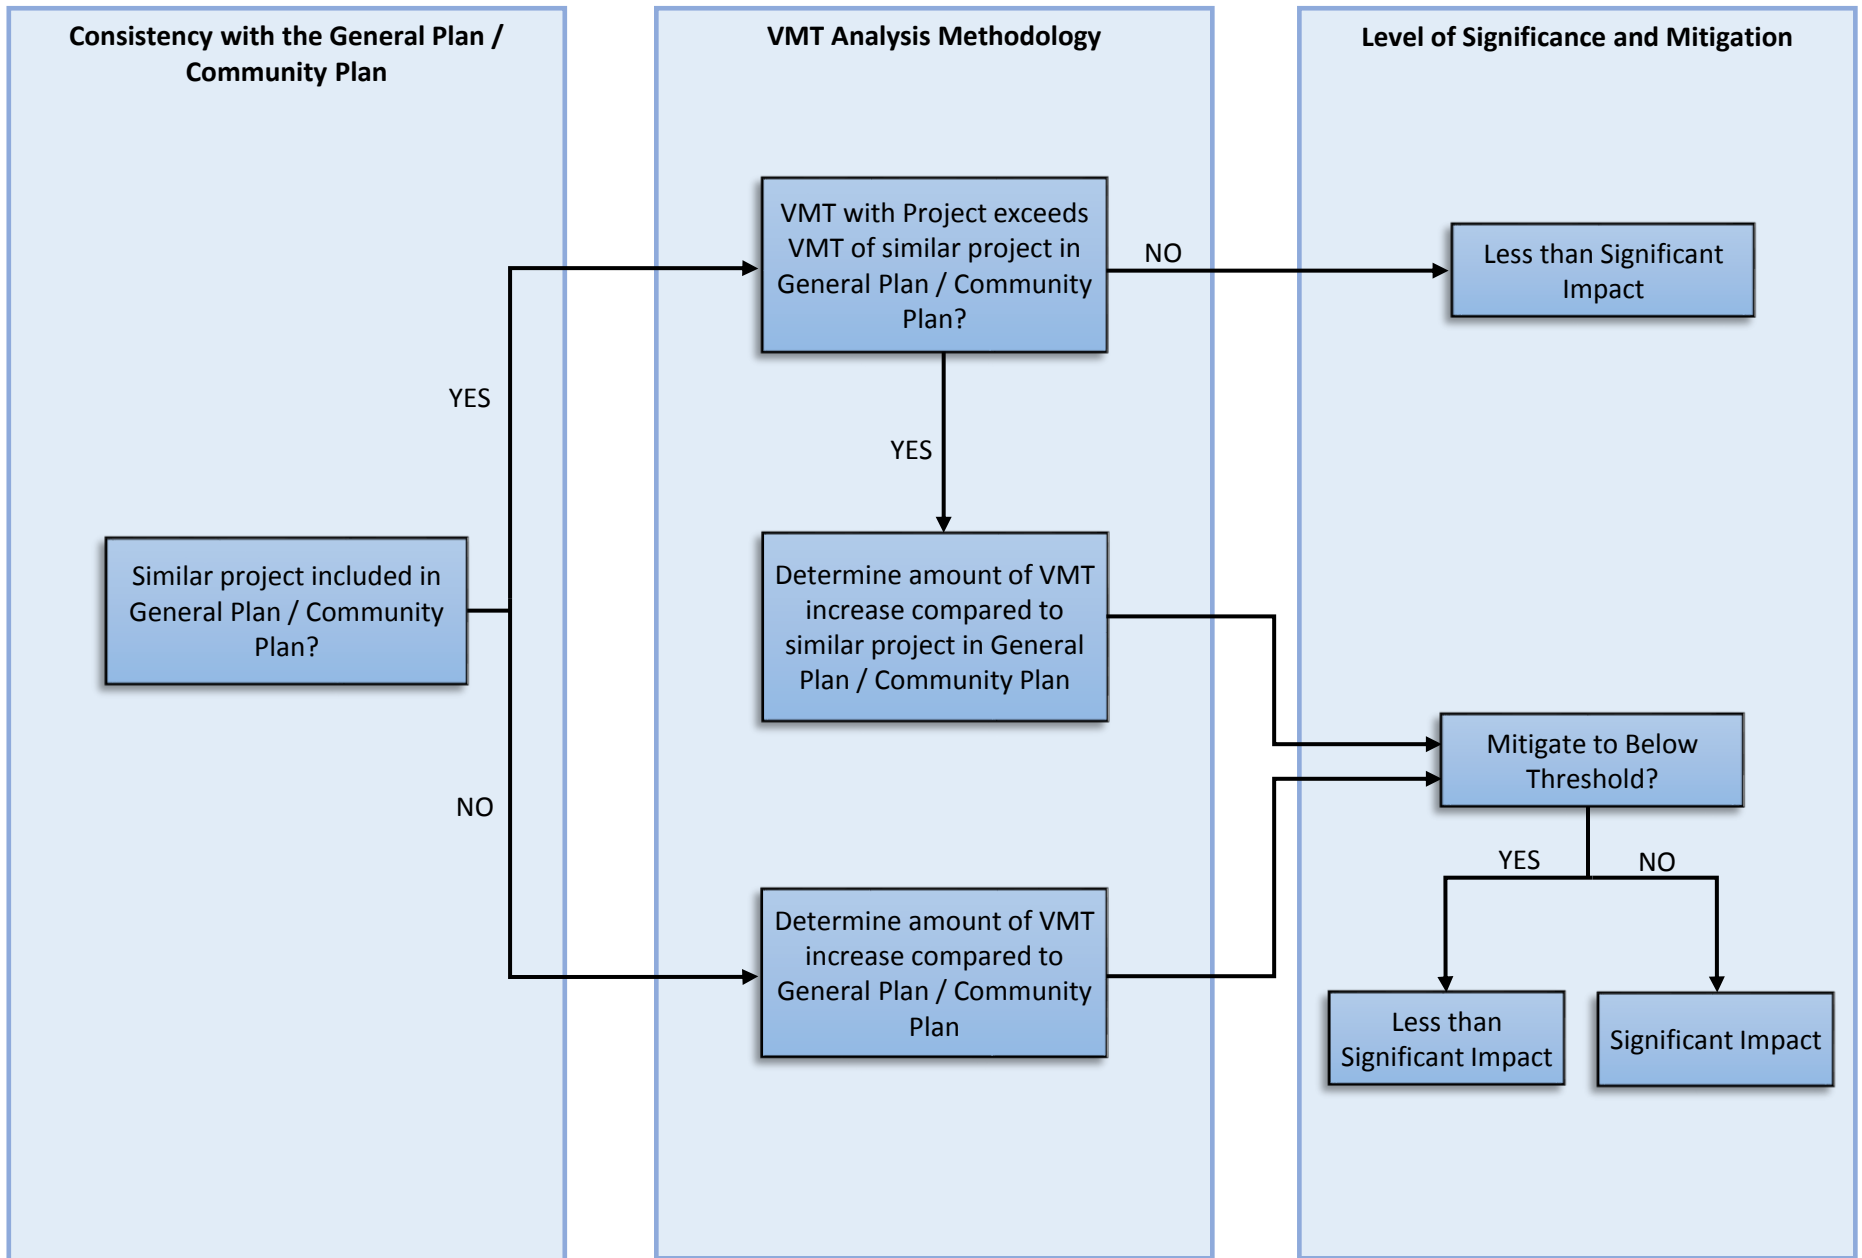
Consistency with the General Plan / Community Plan

Similar project included in General Plan / Community Plan?

YES

NO

VMT Analysis Methodology

VMT with Project exceeds VMT of similar project in General Plan / Community Plan?

YES

Determine amount of VMT increase compared to similar project in General Plan / Community Plan

Determine amount of VMT increase compared to General Plan / Community Plan

NO

Level of Significance and Mitigation

Less than Significant Impact

Mitigate to Below Threshold?

YES

NO

Less than Significant Impact

Significant Impact